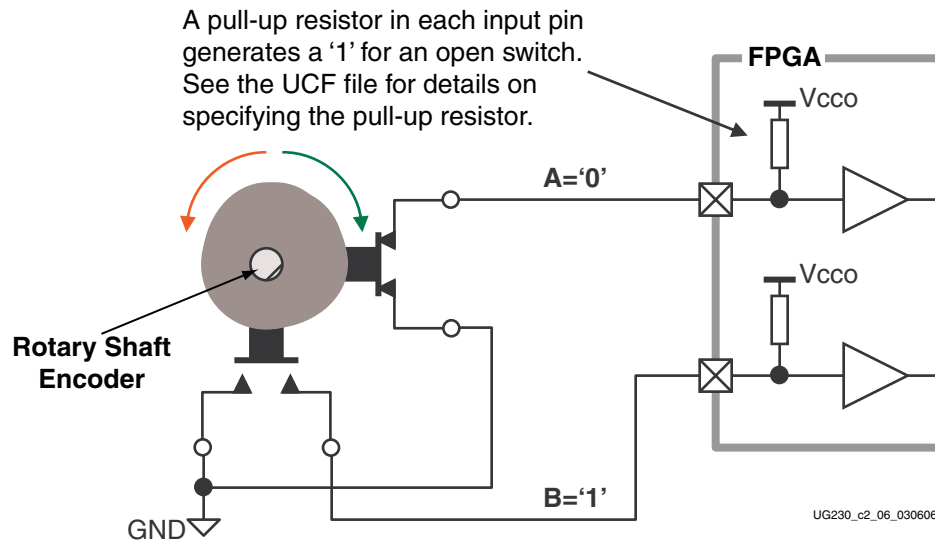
A pull-up resistor in each input pin generates a '1' for an open switch. See the UCF file for details on specifying the pull-up resistor.

FPGA

Vcco

A='0'

Vcco

Rotary Shaft Encoder

B='1'

GND

UG230_c2_06_030606